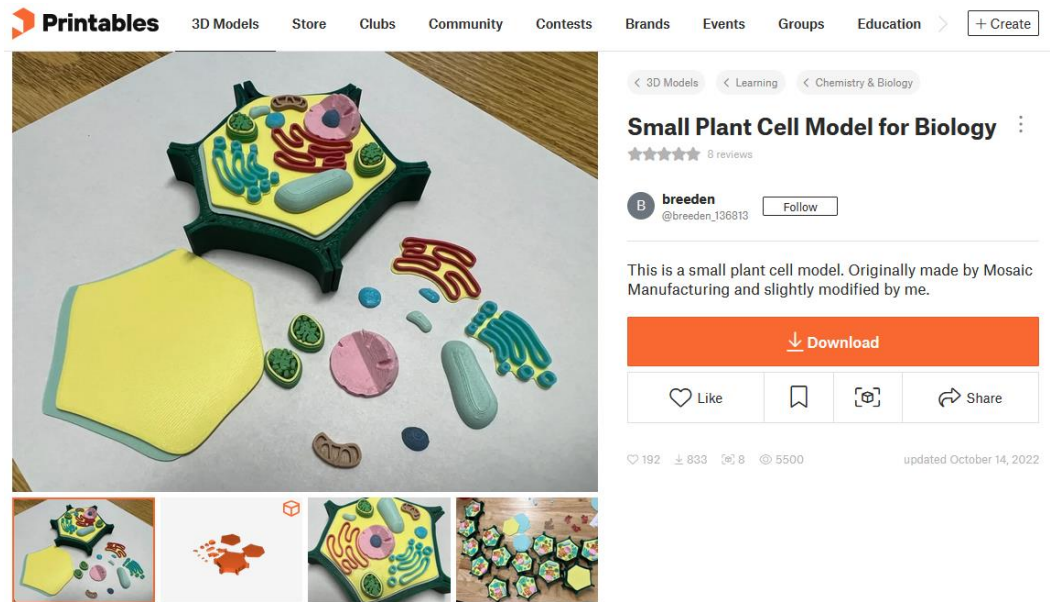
Printables 3D Models Store Clubs Community Contests Brands Events Groups Education + Create

3D Models | Learning | Chemistry & Biology

Small Plant Cell Model for Biology

8 reviews

B breeden
@breeden_136813
Follow

This is a small plant cell model. Originally made by Mosaic Manufacturing and slightly modified by me.

Download

Like

Share

192 833 8 5500

updated October 14, 2022